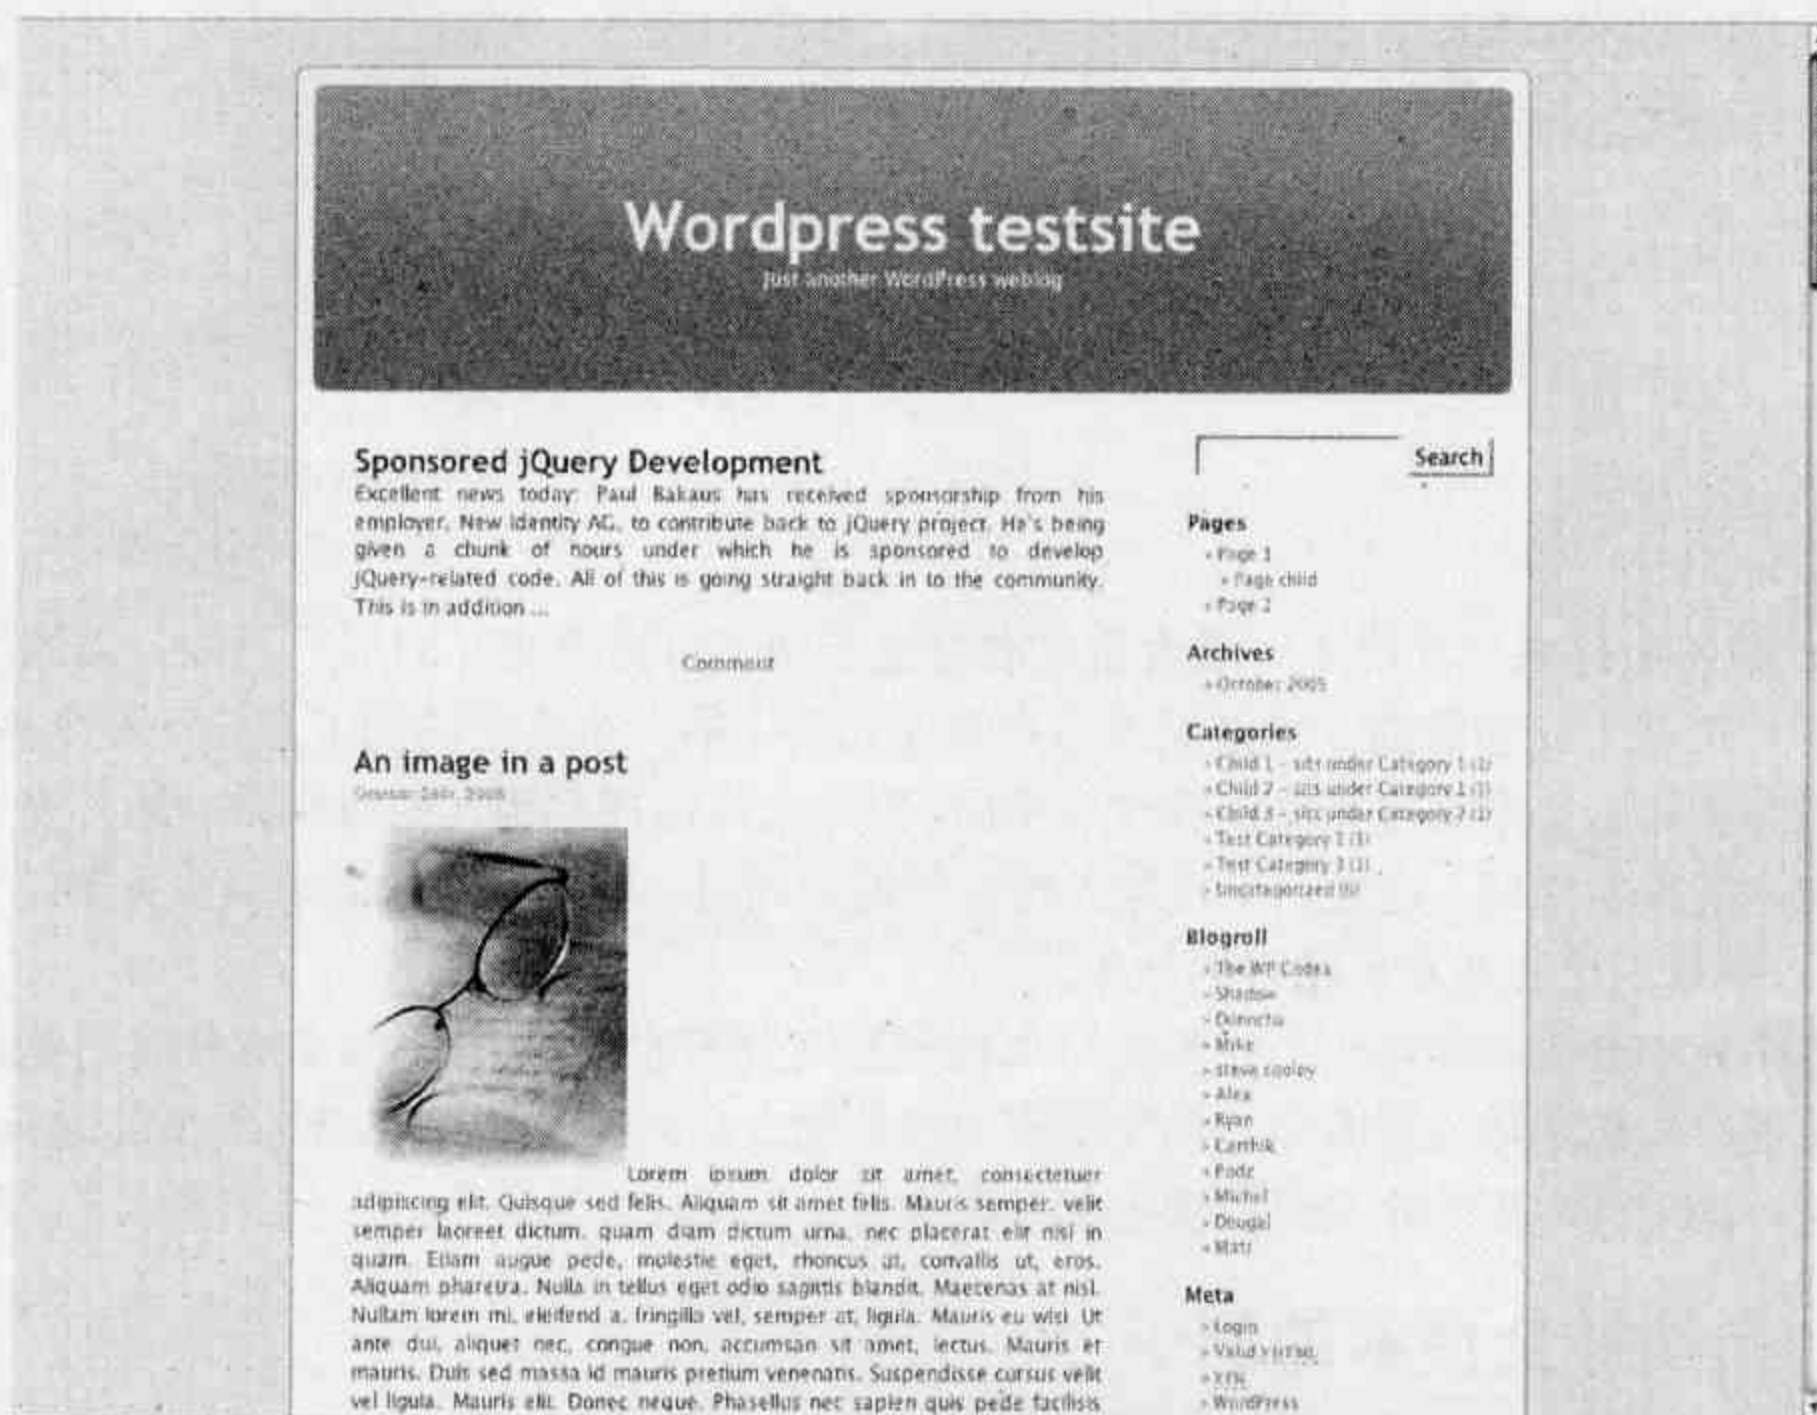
Wordpress testsite

Just another WordPress weblog

Sponsored jQuery Development

Excellent news today: Paul Bakaus has received sponsorship from his employer, New Identity AG, to contribute back to jQuery project. He's being given a chunk of hours under which he is sponsored to develop jQuery-related code. All of this is going straight back in to the community. This is in addition ...

Comment

An image in a post

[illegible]

Lorem ipsum dolor sit amet, consectetuer adipiscing elit. Quisque sed felis. Aliquam sit amet felis. Mauris semper, velit semper laoreet dictum, quam diam dictum urna, nec placerat elit nisl in quam. Etiam augue pede, molestie eget, rhoncus at, convallis ut, eros. Aliquam pharetra. Nulla in tellus eget odio sagittis blandit. Maecenas at nisl. Nullam lorem mi, eleifend a, fringilla vel, semper at, ligula. Mauris eu wisi. Ut ante dui, aliquet nec, congue non, accumsan sit amet, lectus. Mauris et mauris. Duis sed massa id mauris pretium venenatis. Suspendisse cursus velit vel ligula. Mauris elit. Donec neque. Phasellus nec sapien quis pede facilisis

Search

Pages
» Page 1
» Page child
» Page 2

Archives
» October 2005

Categories
» Child 1 – sits under Category 1 (1)
» Child 2 – sits under Category 1 (1)
» Child 3 – sits under Category 2 (1)
» Test Category 2 (1)
» Test Category 3 (1)
» Uncategorized (5)

Blogroll
» The WP Codex
» Shadow
» Donncha
» Mike
» steve cooley
» Alex
» Ryan
» Carthik
» Podz
» Michel
» Dougal
» Matt

Meta
» Login
» Valid XHTML
» XFN
» WordPress